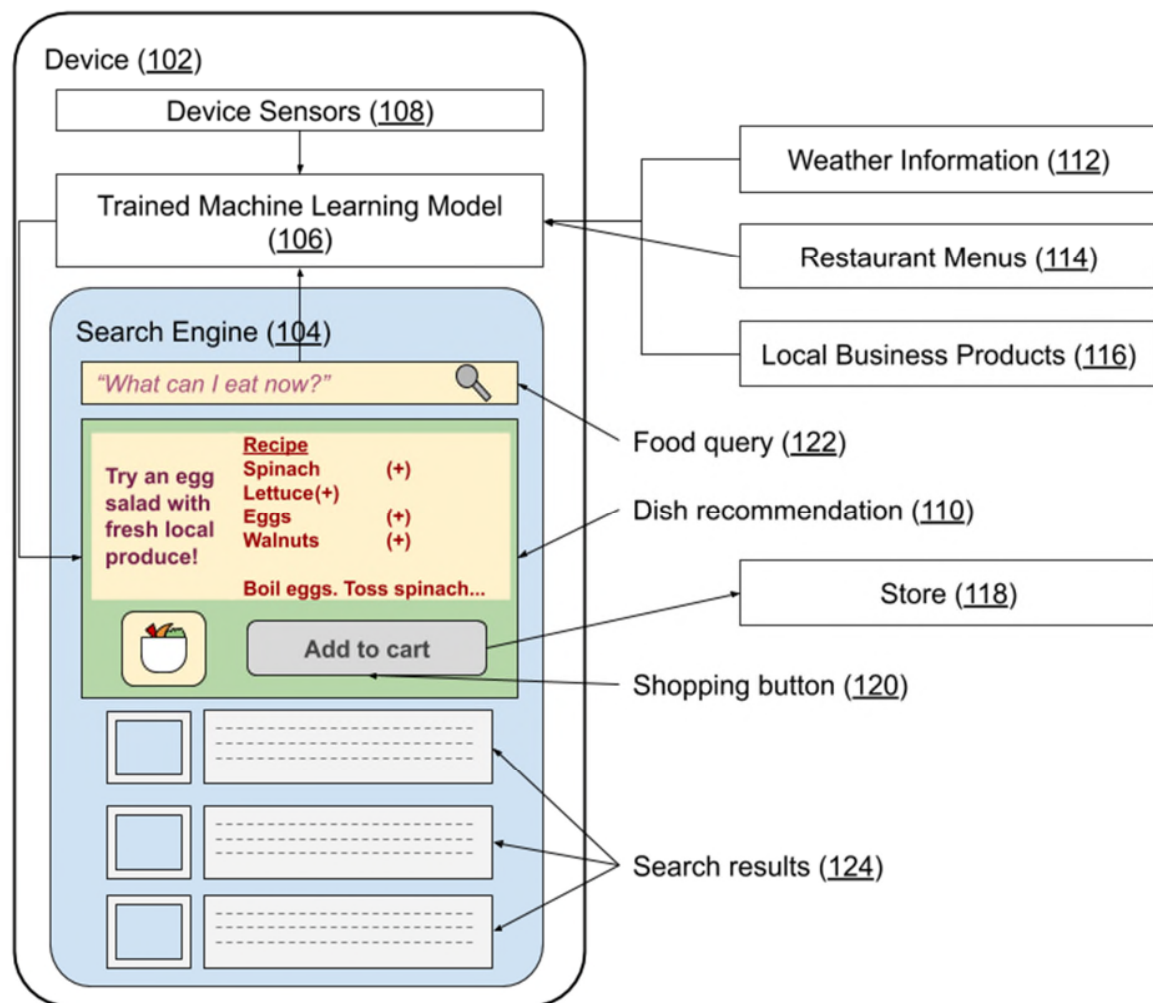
Device (102)

Device Sensors (108)

Trained Machine Learning Model (106)

Weather Information (112)

Restaurant Menus (114)

Local Business Products (116)

Search Engine (104)

"What can I eat now?"

Food query (122)

Try an egg salad with fresh local produce!

Recipe
Spinach (+)
Lettuce(+)
Eggs (+)
Walnuts (+)

Boil eggs. Toss spinach...

Dish recommendation (110)

Store (118)

Add to cart

Shopping button (120)

Search results (124)